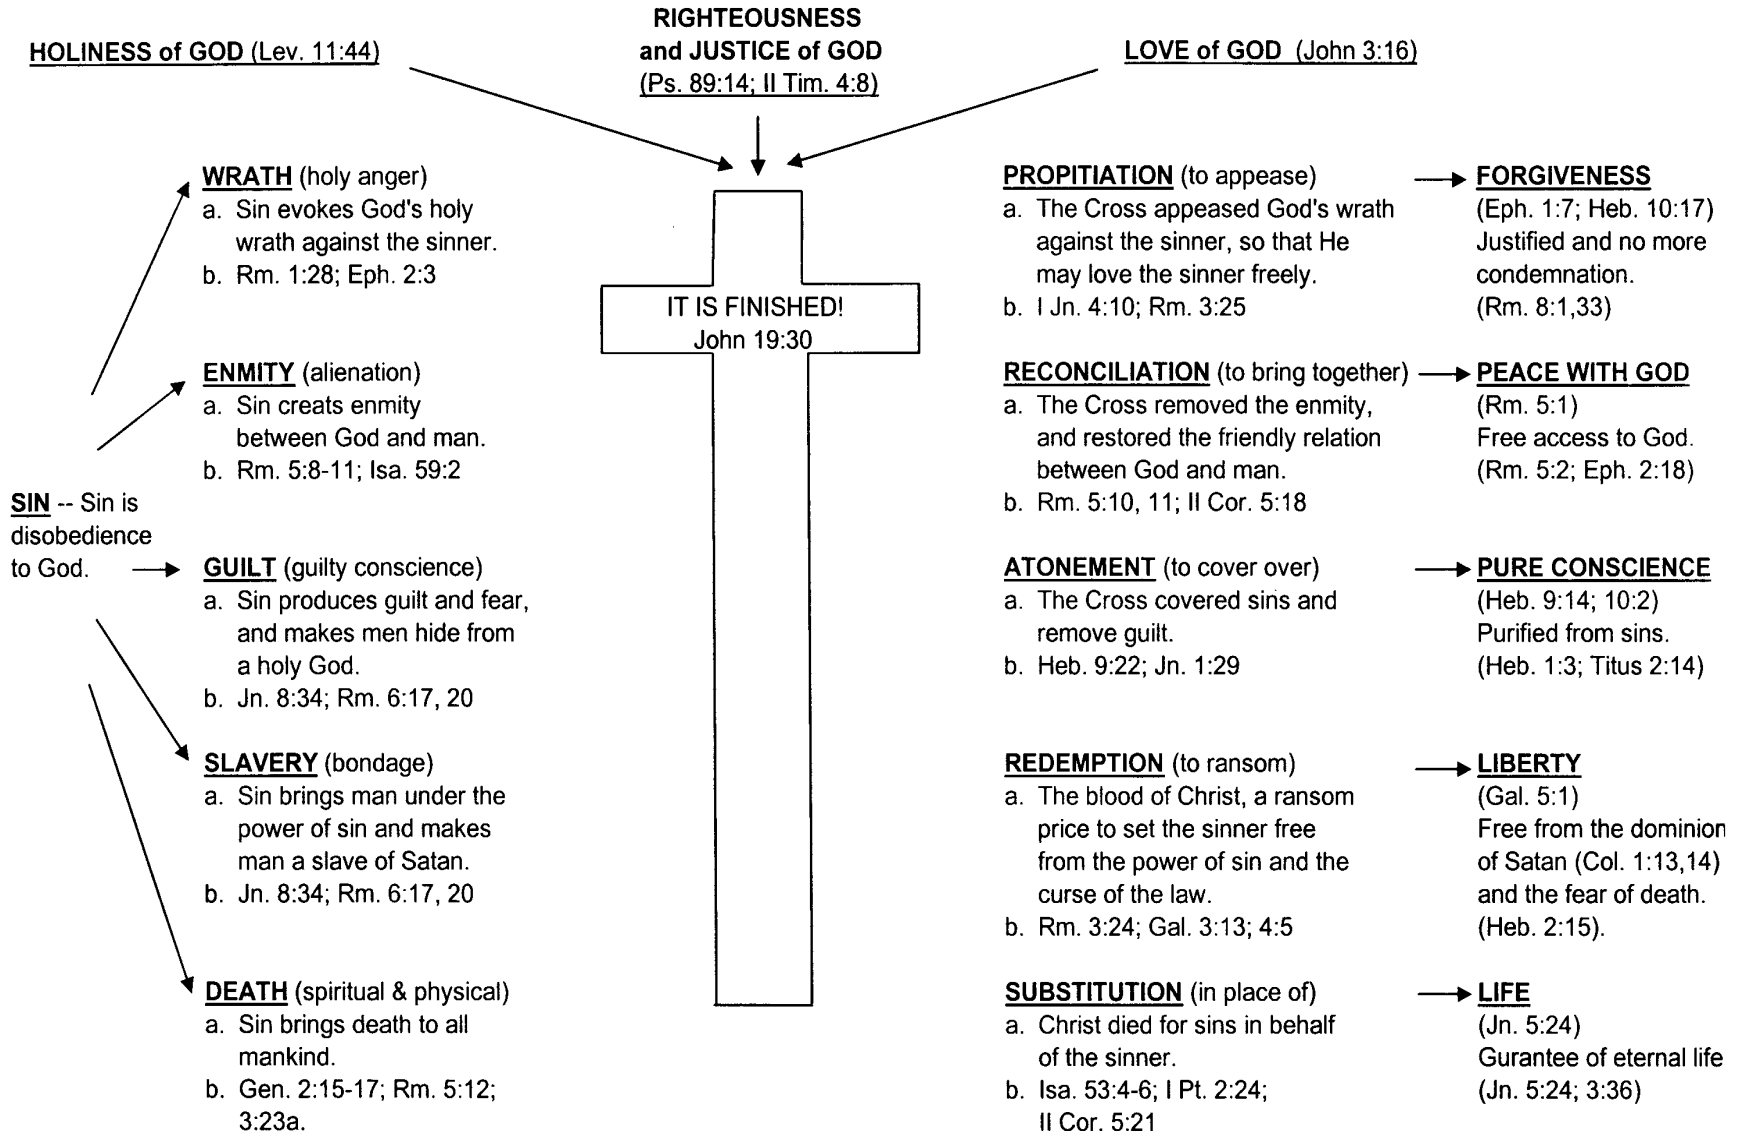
HOLINESS of GOD (Lev. 11:44)

RIGHTEOUSNESS and JUSTICE of GOD (Ps. 89:14; II Tim. 4:8)

LOVE of GOD (John 3:16)

SIN -- Sin is disobedience to God.

WRATH (holy anger)
a. Sin evokes God's holy wrath against the sinner.
b. Rm. 1:28; Eph. 2:3

ENMITY (alienation)
a. Sin creats enmity between God and man.
b. Rm. 5:8-11; Isa. 59:2

GUILT (guilty conscience)
a. Sin produces guilt and fear, and makes men hide from a holy God.
b. Jn. 8:34; Rm. 6:17, 20

SLAVERY (bondage)
a. Sin brings man under the power of sin and makes man a slave of Satan.
b. Jn. 8:34; Rm. 6:17, 20

DEATH (spiritual & physical)
a. Sin brings death to all mankind.
b. Gen. 2:15-17; Rm. 5:12; 3:23a.

IT IS FINISHED!
John 19:30

PROPITIATION (to appease)
a. The Cross appeased God's wrath against the sinner, so that He may love the sinner freely.
b. I Jn. 4:10; Rm. 3:25

FORGIVENESS
(Eph. 1:7; Heb. 10:17)
Justified and no more condemnation.
(Rm. 8:1,33)

RECONCILIATION (to bring together)
a. The Cross removed the enmity, and restored the friendly relation between God and man.
b. Rm. 5:10, 11; II Cor. 5:18

PEACE WITH GOD
(Rm. 5:1)
Free access to God.
(Rm. 5:2; Eph. 2:18)

ATONEMENT (to cover over)
a. The Cross covered sins and remove guilt.
b. Heb. 9:22; Jn. 1:29

PURE CONSCIENCE
(Heb. 9:14; 10:2)
Purified from sins.
(Heb. 1:3; Titus 2:14)

REDEMPTION (to ransom)
a. The blood of Christ, a ransom price to set the sinner free from the power of sin and the curse of the law.
b. Rm. 3:24; Gal. 3:13; 4:5

LIBERTY
(Gal. 5:1)
Free from the dominion of Satan (Col. 1:13,14) and the fear of death. (Heb. 2:15).

SUBSTITUTION (in place of)
a. Christ died for sins in behalf of the sinner.
b. Isa. 53:4-6; I Pt. 2:24; II Cor. 5:21

LIFE
(Jn. 5:24)
Gurantee of eternal life
(Jn. 5:24; 3:36)